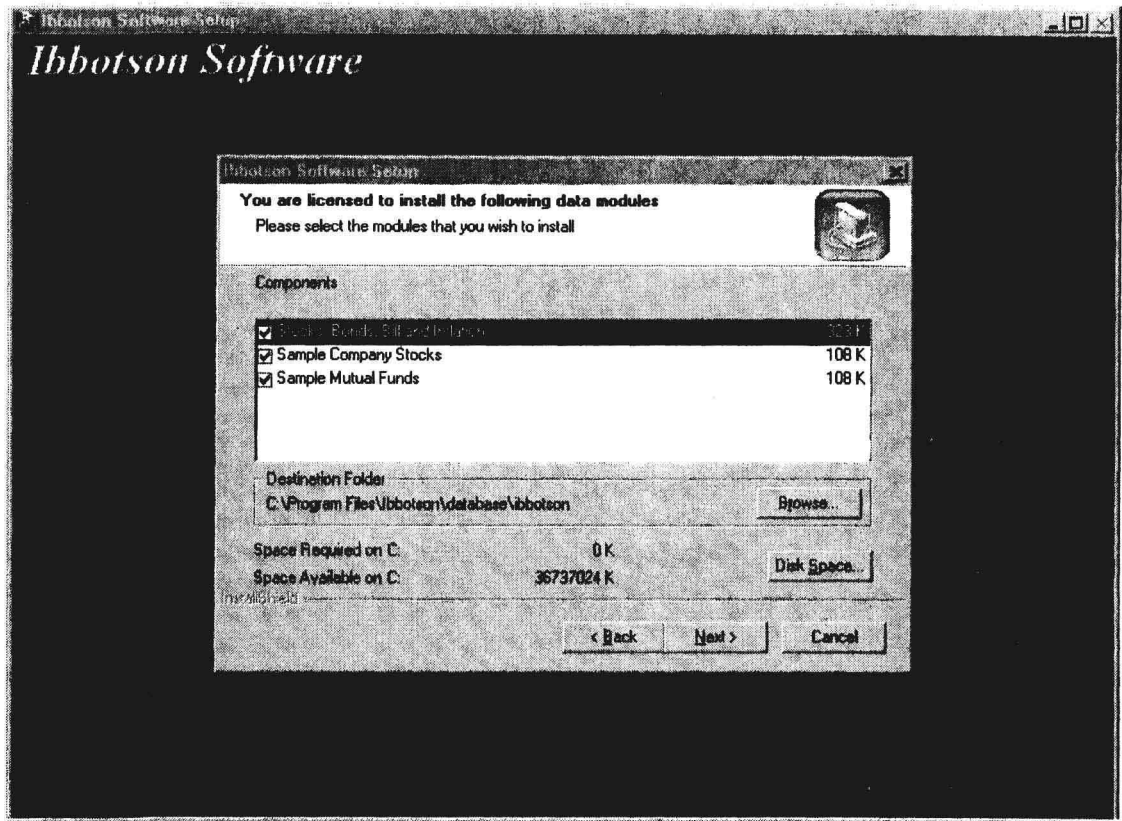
Ibbotson Software Setup
Ibbotson Software

Ibbotson Software Setup
You are licensed to install the following data modules
Please select the modules that you wish to install

Components

Stocks, Bonds, Bills and Inflation 323 K
Sample Company Stocks 108 K
Sample Mutual Funds 108 K

Destination Folder
C:\Program Files\Ibbotson\database\ibbotson
Browse...

Space Required on C: 0 K
Space Available on C: 36737024 K
Disk Space...
InstallShield
< Back Next > Cancel